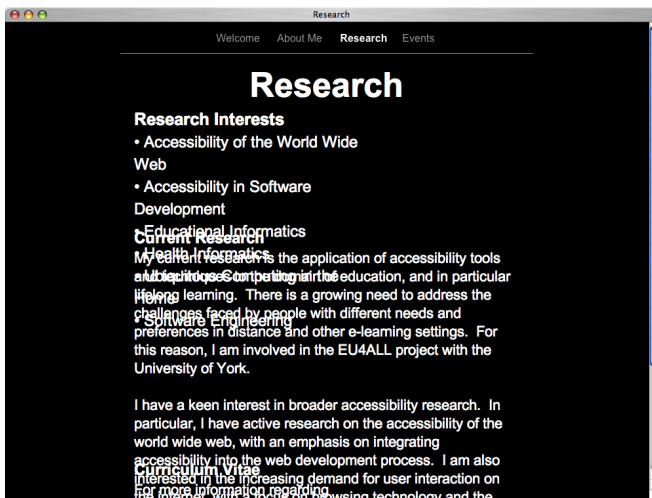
Research

Welcome About Me Research Events

Research

Research Interests

• Accessibility of the World Wide Web

• Accessibility in Software Development

• Educational Informatics

• Health Informatics

• Ubiquitous Computing in the Home

• Software Engineering

Current Research

My current research is the application of accessibility tools and techniques to the domain of education, and in particular lifelong learning. There is a growing need to address the challenges faced by people with different needs and preferences in distance and other e-learning settings. For this reason, I am involved in the EU4ALL project with the University of York.

I have a keen interest in broader accessibility research. In particular, I have active research on the accessibility of the world wide web, with an emphasis on integrating accessibility into the web development process. I am also interested in the increasing demand for user interaction on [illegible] browsing technology and the

Curriculum Vitae

For more information regarding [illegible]